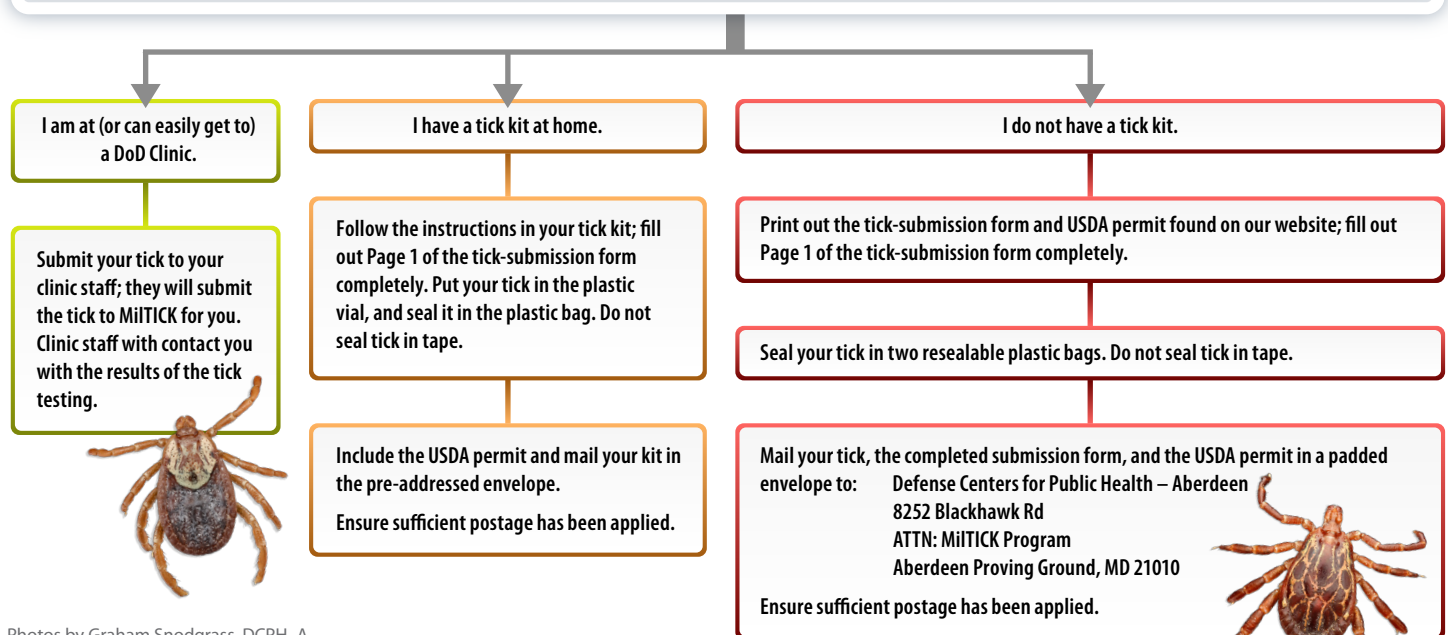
I am at (or can easily get to) a DoD Clinic.

Submit your tick to your clinic staff; they will submit the tick to MilTICK for you. Clinic staff with contact you with the results of the tick testing.

I have a tick kit at home.

Follow the instructions in your tick kit; fill out Page 1 of the tick-submission form completely. Put your tick in the plastic vial, and seal it in the plastic bag. Do not seal tick in tape.

Include the USDA permit and mail your kit in the pre-addressed envelope.

Ensure sufficient postage has been applied.

I do not have a tick kit.

Print out the tick-submission form and USDA permit found on our website; fill out Page 1 of the tick-submission form completely.

Seal your tick in two resealable plastic bags. Do not seal tick in tape.

Mail your tick, the completed submission form, and the USDA permit in a padded envelope to: Defense Centers for Public Health – Aberdeen
8252 Blackhawk Rd
ATTN: MilTICK Program
Aberdeen Proving Ground, MD 21010

Ensure sufficient postage has been applied.

Photos by Graham Snodgrass, DCPH-A